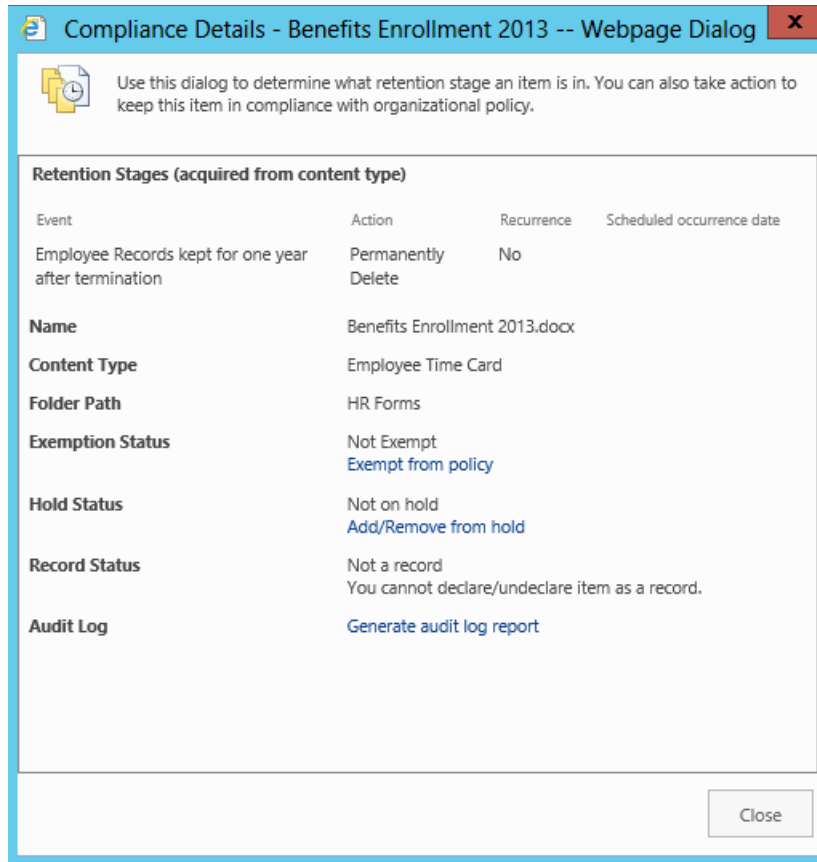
Compliance Details - Benefits Enrollment 2013 -- Webpage Dialog

x

Use this dialog to determine what retention stage an item is in. You can also take action to keep this item in compliance with organizational policy.

Retention Stages (acquired from content type)

| Event | Action | Recurrence | Scheduled occurrence date |
|---|---|---|---|
| Employee Records kept for one year after termination | Permanently Delete | No | |

Name
Benefits Enrollment 2013.docx

Content Type
Employee Time Card

Folder Path
HR Forms

Exemption Status
Not Exempt
Exempt from policy

Hold Status
Not on hold
Add/Remove from hold

Record Status
Not a record
You cannot declare/undeclare item as a record.

Audit Log
Generate audit log report

Close